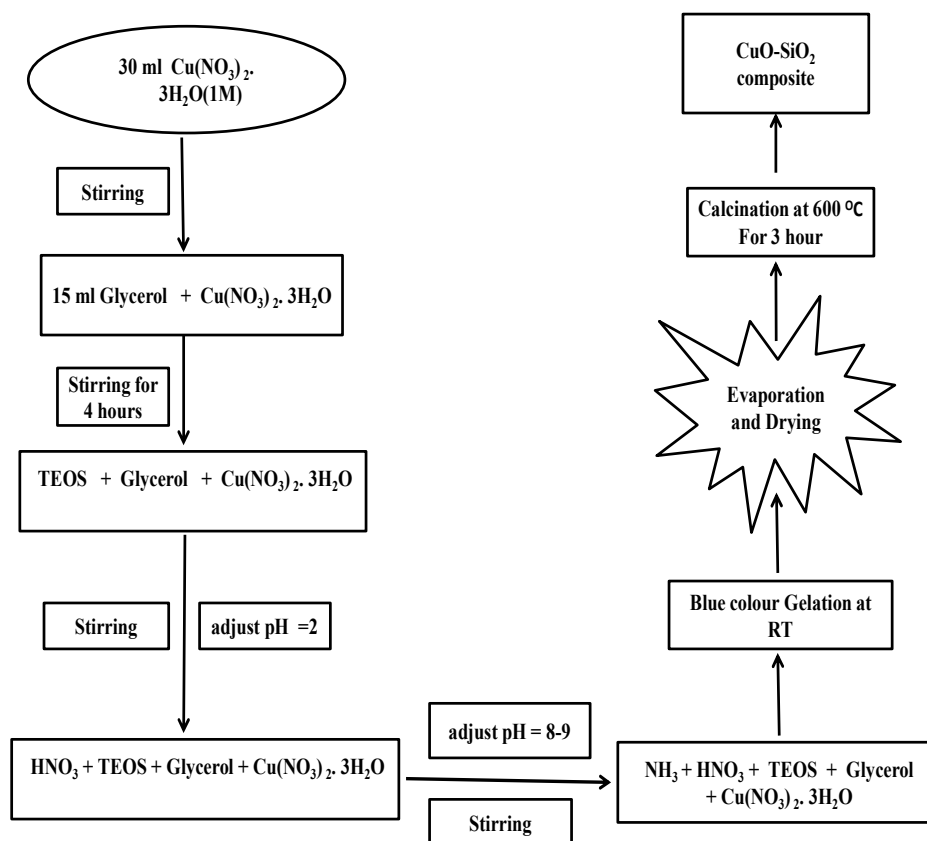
30 ml $Cu(NO_3)_2$. $3H_2O$(1M)

Stirring

15 ml Glycerol + $Cu(NO_3)_2$. $3H_2O$

Stirring for 4 hours

TEOS + Glycerol + $Cu(NO_3)_2$. $3H_2O$

Stirring

adjust pH =2

$HNO_3$ + TEOS + Glycerol + $Cu(NO_3)_2$. $3H_2O$

adjust pH = 8-9

Stirring

$NH_3$ + $HNO_3$ + TEOS + Glycerol + $Cu(NO_3)_2$. $3H_2O$

Blue colour Gelation at RT

Evaporation and Drying

Calcination at 600 ºC For 3 hour

CuO-$SiO_2$ composite